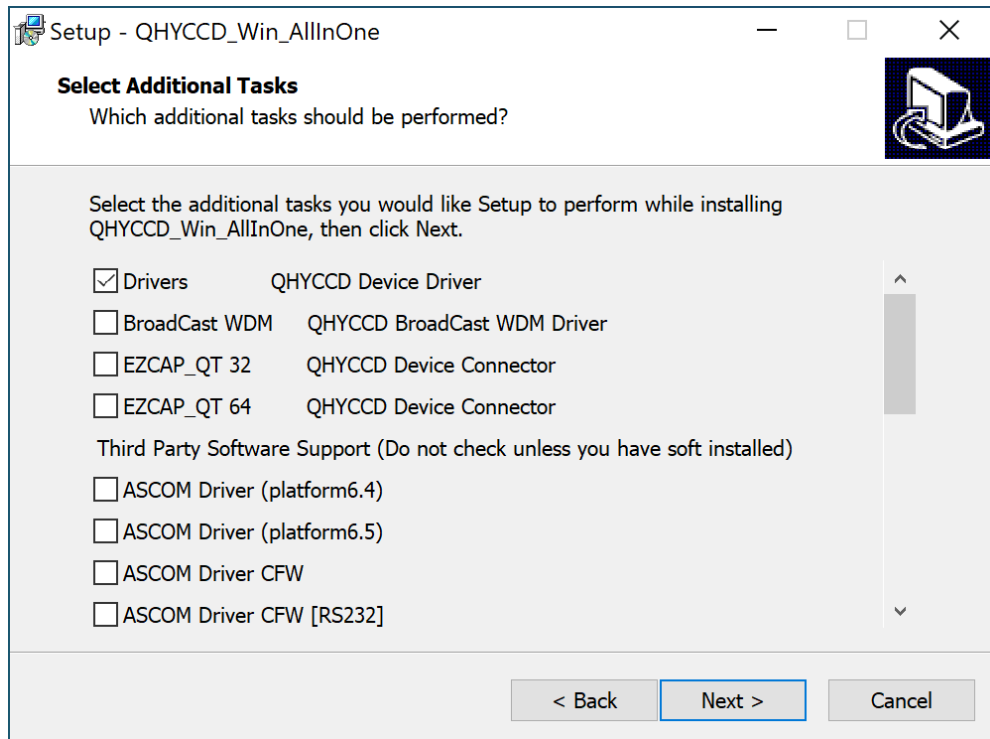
Setup - QHYCCD_Win_AllInOne

Select Additional Tasks
Which additional tasks should be performed?

Select the additional tasks you would like Setup to perform while installing QHYCCD_Win_AllInOne, then click Next.

Drivers QHYCCD Device Driver
BroadCast WDM QHYCCD BroadCast WDM Driver
EZCAP_QT 32 QHYCCD Device Connector
EZCAP_QT 64 QHYCCD Device Connector
Third Party Software Support (Do not check unless you have soft installed)
ASCOM Driver (platform6.4)
ASCOM Driver (platform6.5)
ASCOM Driver CFW
ASCOM Driver CFW [RS232]

< Back Next > Cancel